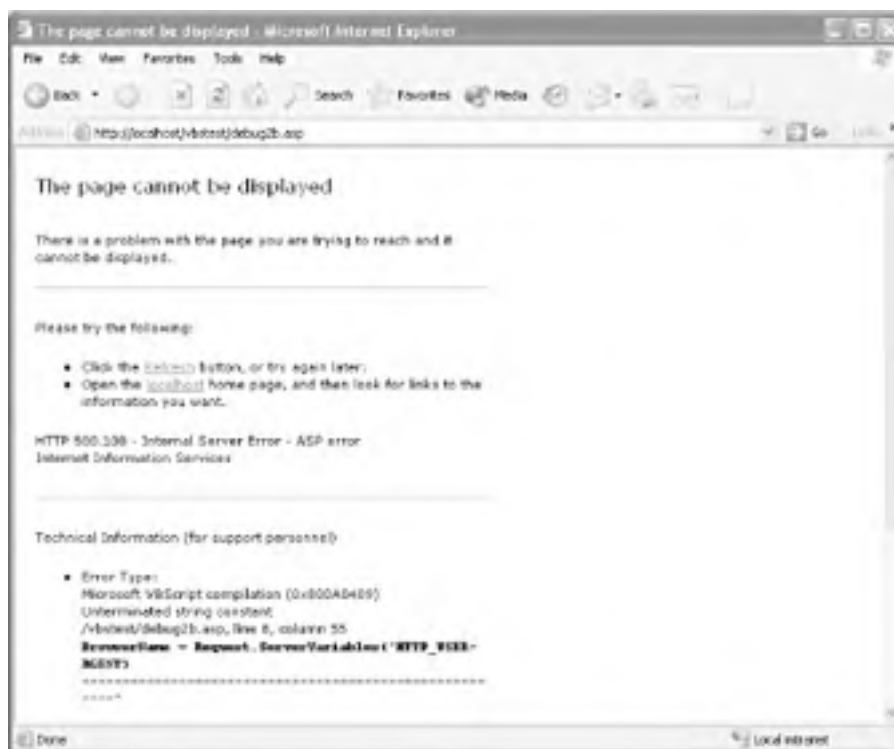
The page cannot be displayed - Microsoft Internet Explorer

File Edit View Favorites Tools Help

Back Search Favorites Media

Address http://localhost/vbstest/debug2b.asp Go Links

The page cannot be displayed

There is a problem with the page you are trying to reach and it cannot be displayed.

Please try the following:

- Click the Refresh button, or try again later.
- Open the localhost home page, and then look for links to the information you want.

HTTP 500.100 - Internal Server Error - ASP error
Internet Information Services

Technical Information (for support personnel)

- Error Type:
Microsoft VBScript compilation (0x800A0409)
Unterminated string constant
/vbstest/debug2b.asp, line 8, column 55
BrowserName = Request.ServerVariables("HTTP_USER-AGENT)
-------------------------------------------------------^

Done Local intranet